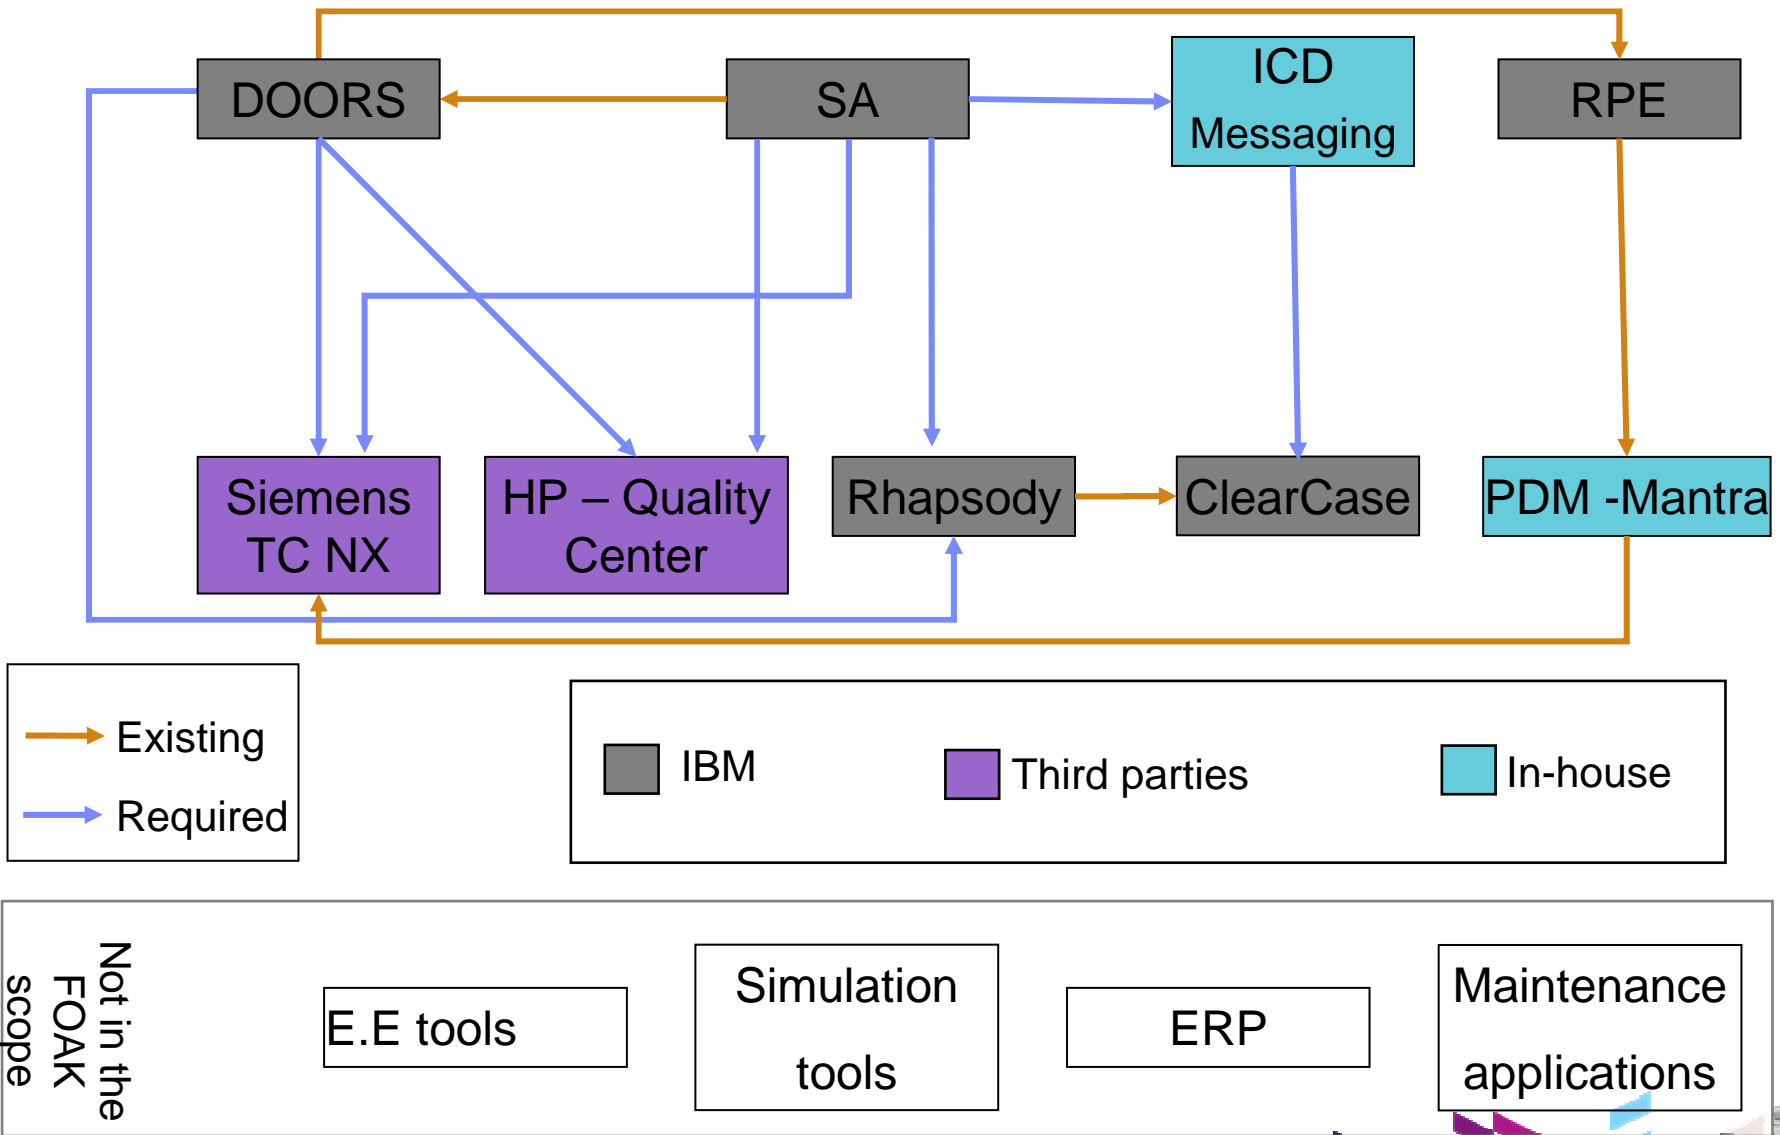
DOORS

SA

ICD Messaging

RPE

Siemens TC NX

HP – Quality Center

Rhapsody

ClearCase

PDM -Mantra

Existing

Required

IBM

Third parties

In-house

Not in the FOAK scope

E.E tools

Simulation tools

ERP

Maintenance applications